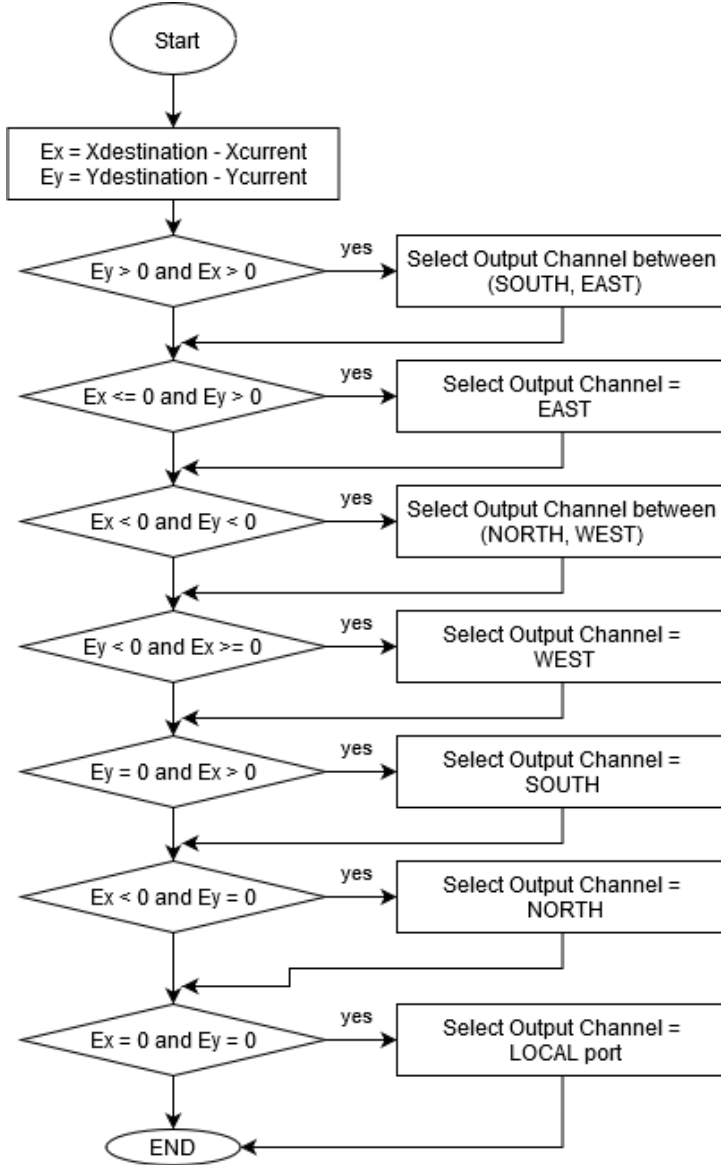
Start

Ex = Xdestination - Xcurrent
Ey = Ydestination - Ycurrent

Ey > 0 and Ex > 0

yes

Select Output Channel between (SOUTH, EAST)

Ex <= 0 and Ey > 0

yes

Select Output Channel = EAST

Ex < 0 and Ey < 0

yes

Select Output Channel between (NORTH, WEST)

Ey < 0 and Ex >= 0

yes

Select Output Channel = WEST

Ey = 0 and Ex > 0

yes

Select Output Channel = SOUTH

Ex < 0 and Ey = 0

yes

Select Output Channel = NORTH

Ex = 0 and Ey = 0

yes

Select Output Channel = LOCAL port

END